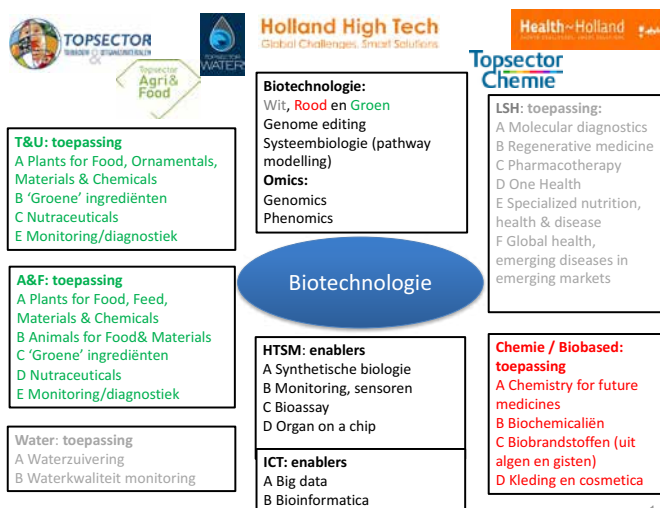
TOPSECTOR TUINBOUW & UITGANGSMATERIALEN

Topsector Agri & Food

TOPSECTOR WATER

Holland High Tech
Global Challenges, Smart Solutions

Health~Holland

Topsector Chemie

T&U: toepassing
A Plants for Food, Ornamentals, Materials & Chemicals
B 'Groene' ingrediënten
C Nutraceuticals
E Monitoring/diagnostiek

A&F: toepassing
A Plants for Food, Feed, Materials & Chemicals
B Animals for Food& Materials
C 'Groene' ingrediënten
D Nutraceuticals
E Monitoring/diagnostiek

Water: toepassing
A Waterzuivering
B Waterkwaliteit monitoring

Biotechnologie:
Wit, Rood en Groen
Genome editing
Systeembiologie (pathway modelling)
Omics:
Genomics
Phenomics

Biotechnologie

HTSM: enablers
A Synthetische biologie
B Monitoring, sensoren
C Bioassay
D Organ on a chip

ICT: enablers
A Big data
B Bioinformatica

LSH: toepassing:
A Molecular diagnostics
B Regenerative medicine
C Pharmacotherapy
D One Health
E Specialized nutrition, health & disease
F Global health, emerging diseases in emerging markets

Chemie / Biobased: toepassing
A Chemistry for future medicines
B Biochemicaliën
C Biobrandstoffen (uit algen en gisten)
D Kleding en cosmetica